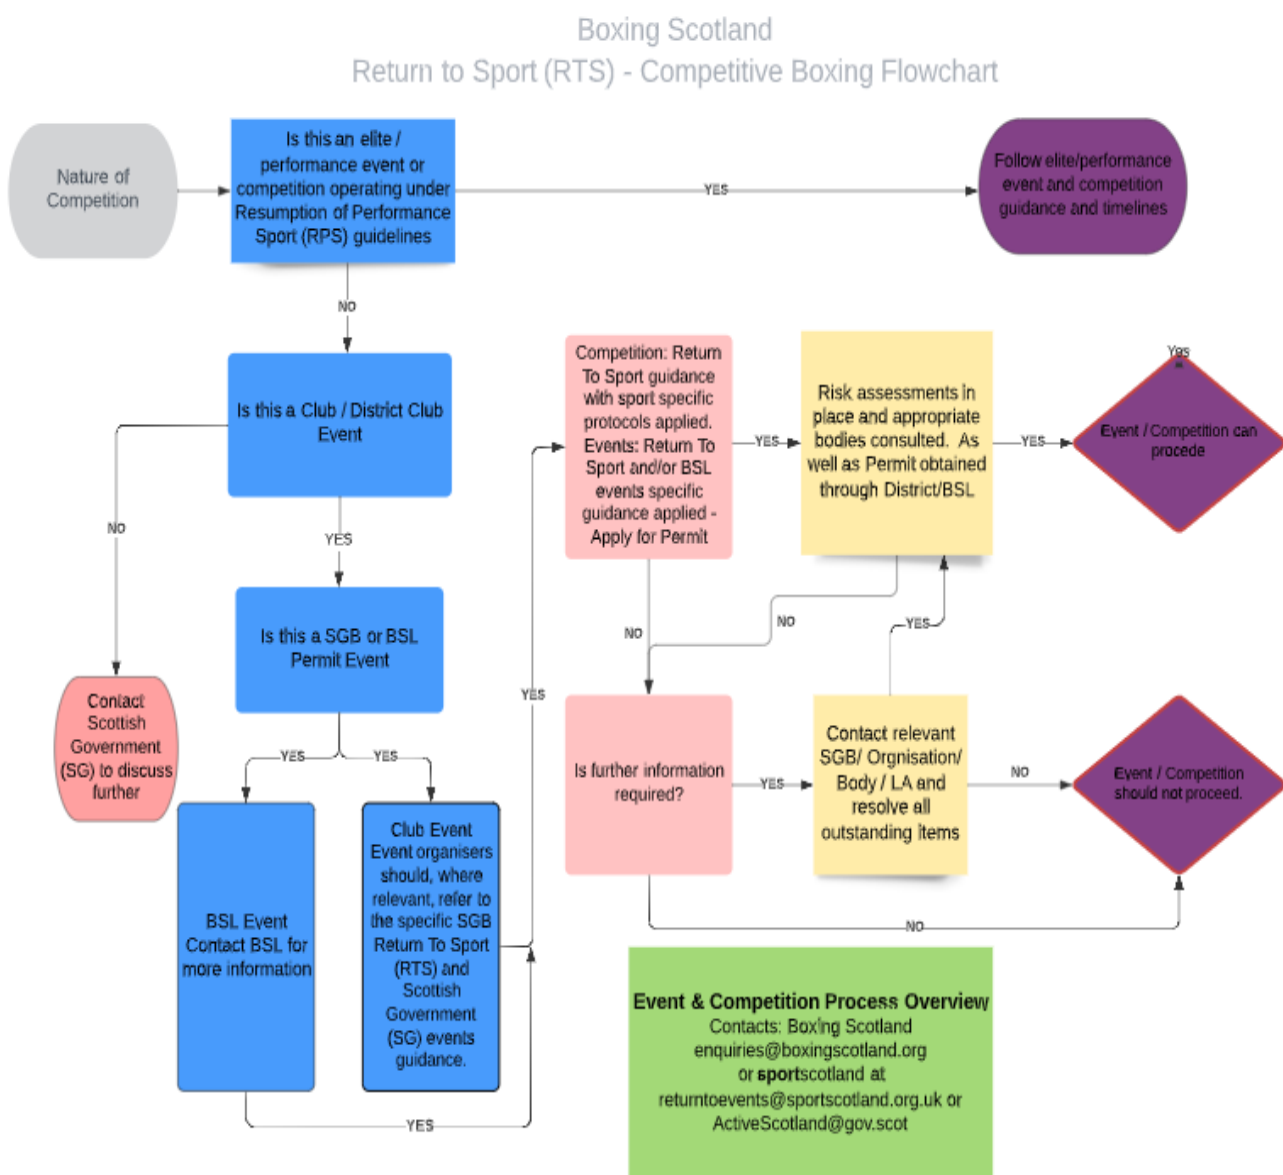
Boxing Scotland
Return to Sport (RTS) - Competitive Boxing Flowchart

Nature of Competition

Is this an elite / performance event or competition operating under Resumption of Performance Sport (RPS) guidelines

YES

Follow elite/performance event and competition guidance and timelines

NO

Is this a Club / District Club Event

NO

YES

Contact Scottish Government (SG) to discuss further

Is this a SGB or BSL Permit Event

YES

YES

BSL Event Contact BSL for more information

Club Event Event organisers should, where relevant, refer to the specific SGB Return To Sport (RTS) and Scottish Government (SG) events guidance.

YES

YES

Competition: Return To Sport guidance with sport specific protocols applied. Events: Return To Sport and/or BSL events specific guidance applied - Apply for Permit

YES

Risk assessments in place and appropriate bodies consulted. As well as Permit obtained through District/BSL

YES

Yes

Event / Competition can procede

NO

NO

YES

Is further information required?

YES

Contact relevant SGB/ Orgnisation/ Body / LA and resolve all outstanding items

NO

Event / Competition should not proceed.

NO

Event & Competition Process Overview
Contacts: Boxing Scotland
enquiries@boxingscotland.org
or sportscotland at
returntoevents@sportscotland.org.uk or
ActiveScotland@gov.scot